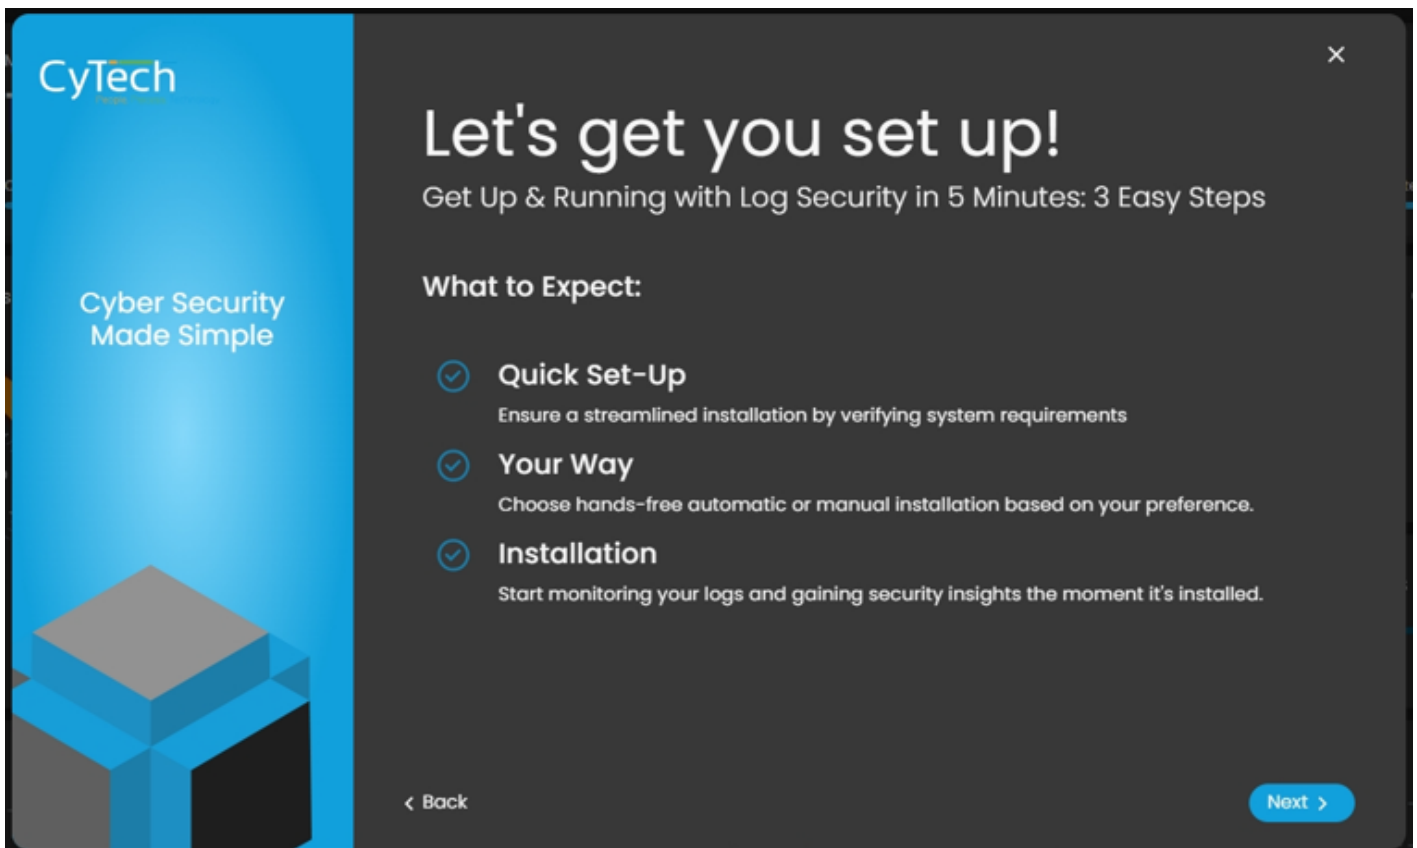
CyTech
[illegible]

Cyber Security Made Simple

×

Let's get you set up!

Get Up & Running with Log Security in 5 Minutes: 3 Easy Steps

What to Expect:

Quick Set-Up
Ensure a streamlined installation by verifying system requirements

Your Way
Choose hands-free automatic or manual installation based on your preference.

Installation
Start monitoring your logs and gaining security insights the moment it's installed.

‹ Back

Next ›